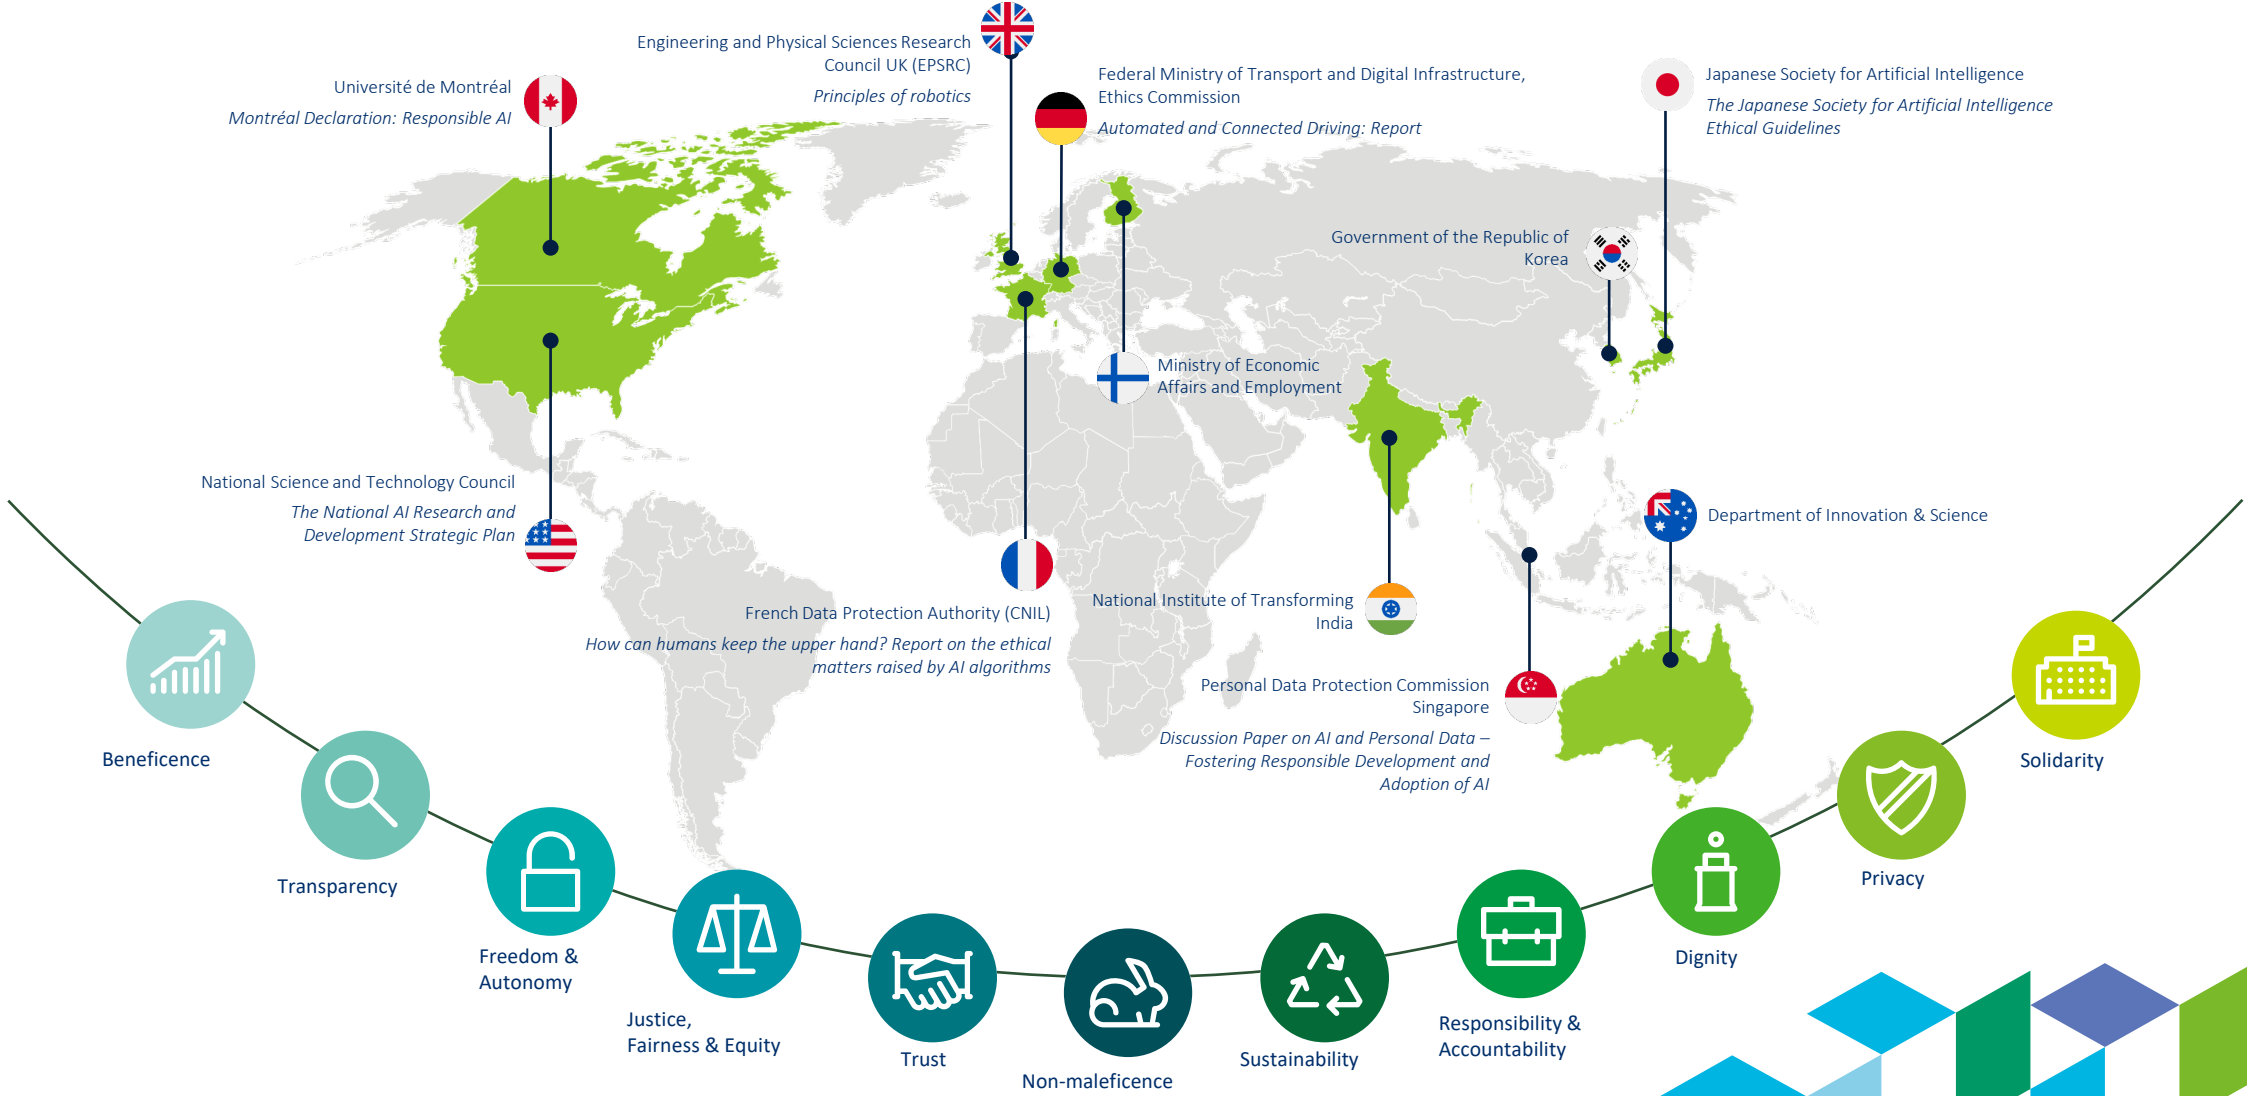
Engineering and Physical Sciences Research Council UK (EPSRC)
Principles of robotics

Université de Montréal
Montréal Declaration: Responsible AI

Federal Ministry of Transport and Digital Infrastructure, Ethics Commission
Automated and Connected Driving: Report

Japanese Society for Artificial Intelligence
The Japanese Society for Artificial Intelligence Ethical Guidelines

Government of the Republic of Korea

Ministry of Economic Affairs and Employment

National Science and Technology Council
The National AI Research and Development Strategic Plan

Department of Innovation & Science

French Data Protection Authority (CNIL)
How can humans keep the upper hand? Report on the ethical matters raised by AI algorithms

National Institute of Transforming India

Personal Data Protection Commission Singapore
Discussion Paper on AI and Personal Data – Fostering Responsible Development and Adoption of AI

Beneficence
Transparency
Freedom & Autonomy
Justice, Fairness & Equity
Trust
Non-maleficence
Sustainability
Responsibility & Accountability
Dignity
Privacy
Solidarity